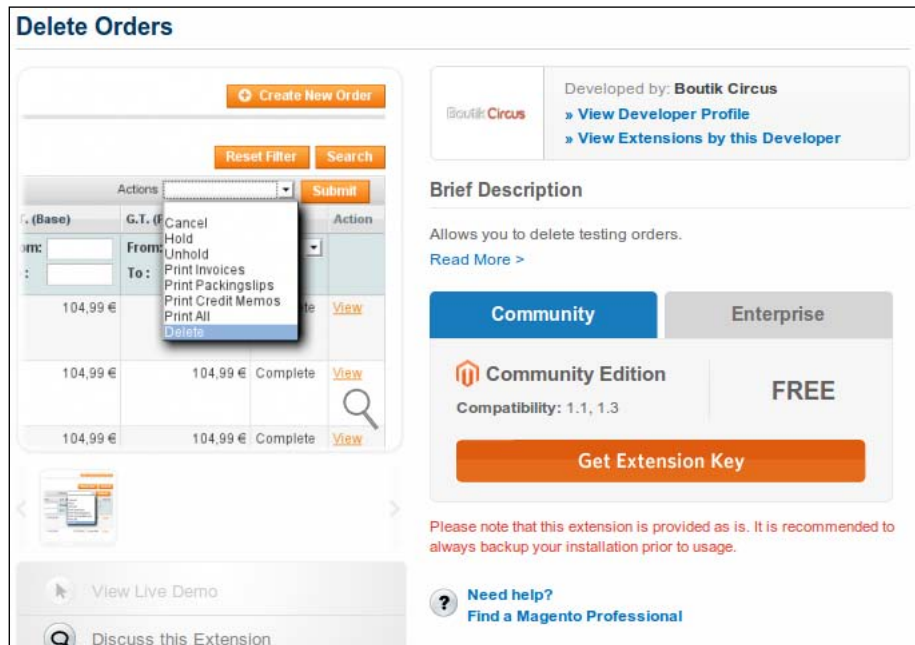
Delete Orders

Create New Order

Reset Filter Search

Actions Submit

| .(Base) | G.T. (B | | Action |
|---|---|---|---|
| om: <br> : | From: <br> To: | | |
| 104,99 € | | te | View |
| 104,99 € | 104,99 € | Complete | View |
| 104,99 € | 104,99 € | Complete | View |

Cancel
Hold
Unhold
Print Invoices
Print Packingslips
Print Credit Memos
Print All
Delete

View Live Demo

Discuss this Extension

Boutik Circus

Developed by: Boutik Circus
» View Developer Profile
» View Extensions by this Developer

Brief Description

Allows you to delete testing orders.
Read More >

Community Enterprise

Community Edition
Compatibility: 1.1, 1.3

FREE

Get Extension Key

Please note that this extension is provided as is. It is recommended to always backup your installation prior to usage.

Need help?
Find a Magento Professional